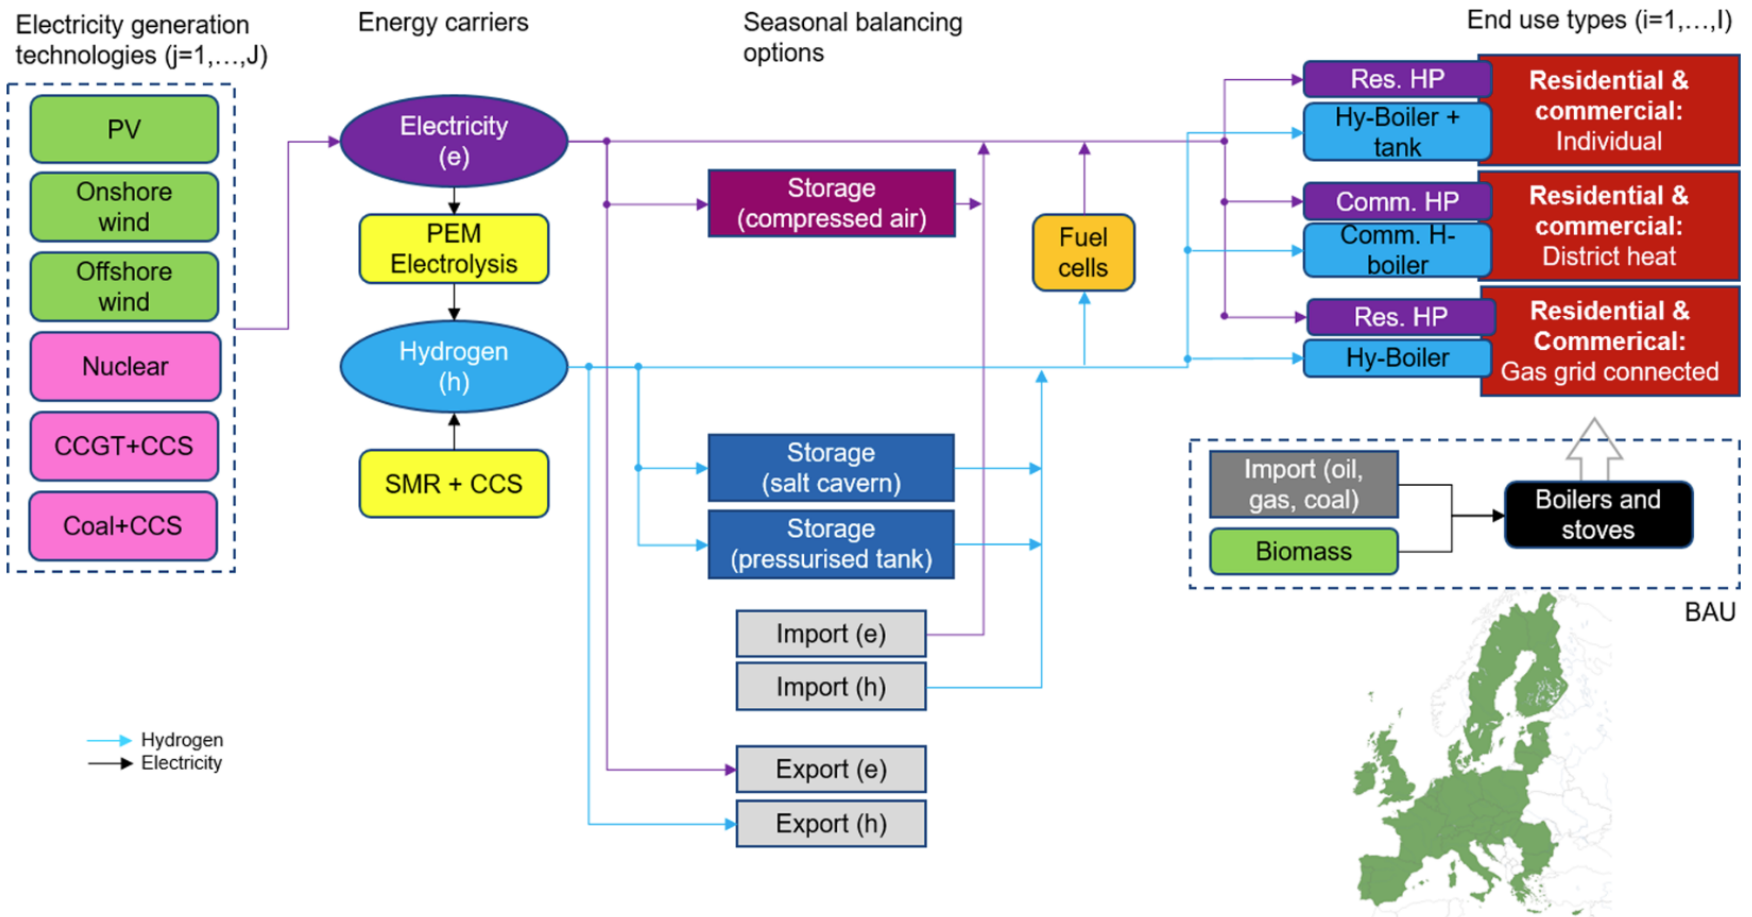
Electricity generation technologies (j=1,…,J)

Energy carriers

Seasonal balancing options

End use types (i=1,…,I)

PV

Onshore wind

Offshore wind

Nuclear

CCGT+CCS

Coal+CCS

Electricity (e)

PEM Electrolysis

Hydrogen (h)

SMR + CCS

Storage (compressed air)

Fuel cells

Storage (salt cavern)

Storage (pressurised tank)

Import (e)

Import (h)

Export (e)

Export (h)

Res. HP

Hy-Boiler + tank

Residential & commercial: Individual

Comm. HP

Comm. H-boiler

Residential & commercial: District heat

Res. HP

Hy-Boiler

Residential & Commerical: Gas grid connected

Import (oil, gas, coal)

Biomass

Boilers and stoves

BAU

Hydrogen
Electricity